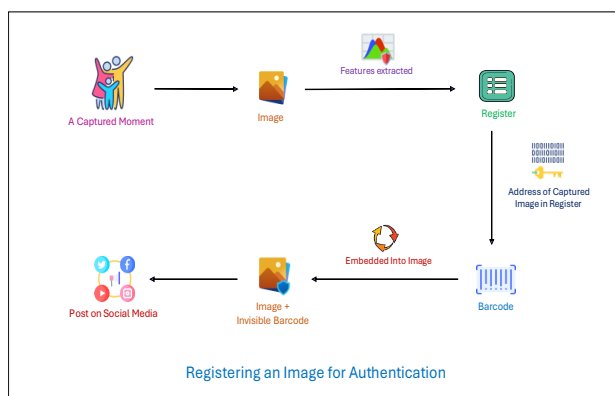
A Captured Moment

Image

Features extracted

Register

Address of Captured Image in Register

Barcode

Embedded Into Image

Image + Invisible Barcode

Post on Social Media

Registering an Image for Authentication